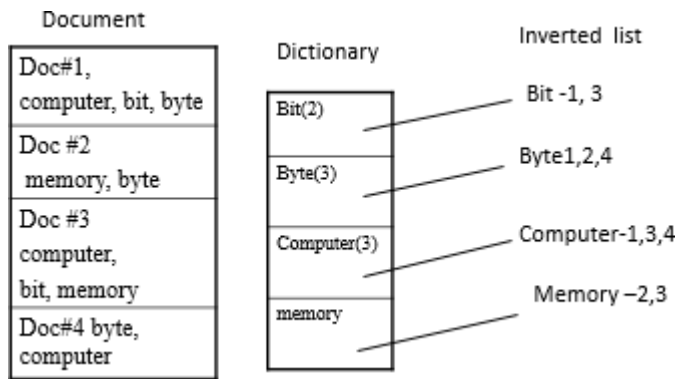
Document

| Doc#1, computer, bit, byte |
|---|
| Doc #2 memory, byte |
| Doc #3 computer, bit, memory |
| Doc#4 byte, computer |

Dictionary

| Bit(2) |
|---|
| Byte(3) |
| Computer(3) |
| memory |

Inverted list

Bit -1, 3

Byte1,2,4

Computer-1,3,4

Memory –2,3